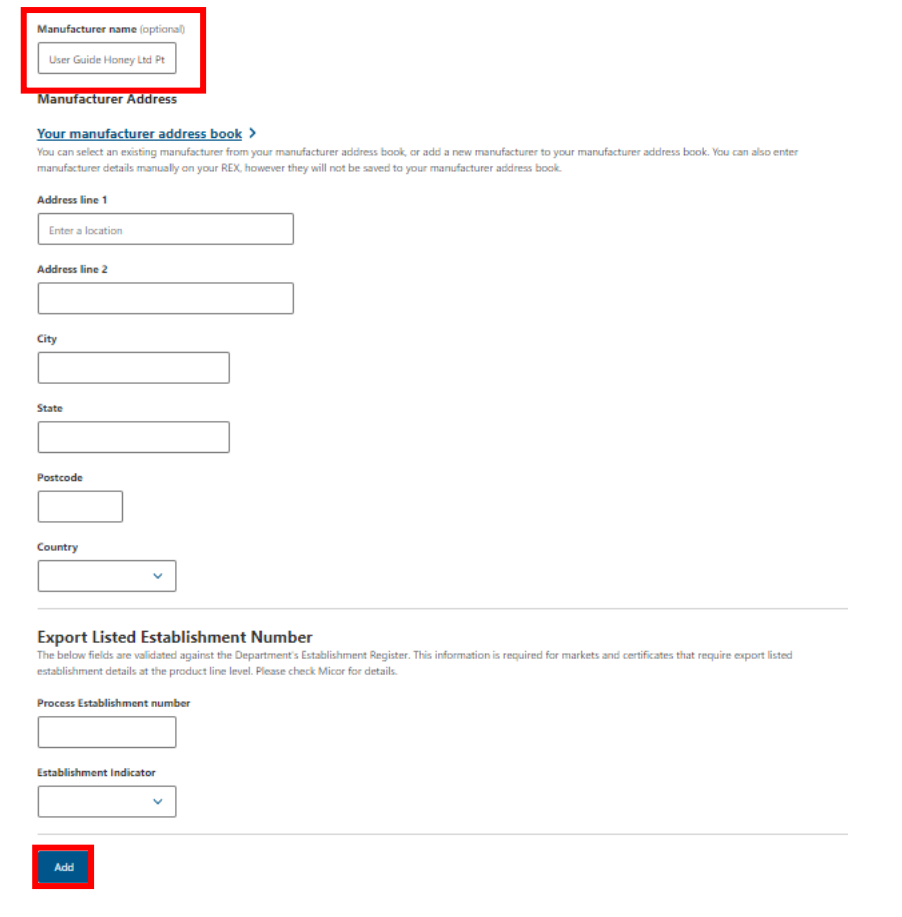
Manufacturer name (optional)

User Guide Honey Ltd Pt

Manufacturer Address

Your manufacturer address book >

You can select an existing manufacturer from your manufacturer address book, or add a new manufacturer to your manufacturer address book. You can also enter manufacturer details manually on your REX, however they will not be saved to your manufacturer address book.

Address line 1

Enter a location

Address line 2

City

State

Postcode

Country

Export Listed Establishment Number

The below fields are validated against the Department's Establishment Register. This information is required for markets and certificates that require export listed establishment details at the product line level. Please check Micor for details.

Process Establishment number

Establishment Indicator

Add